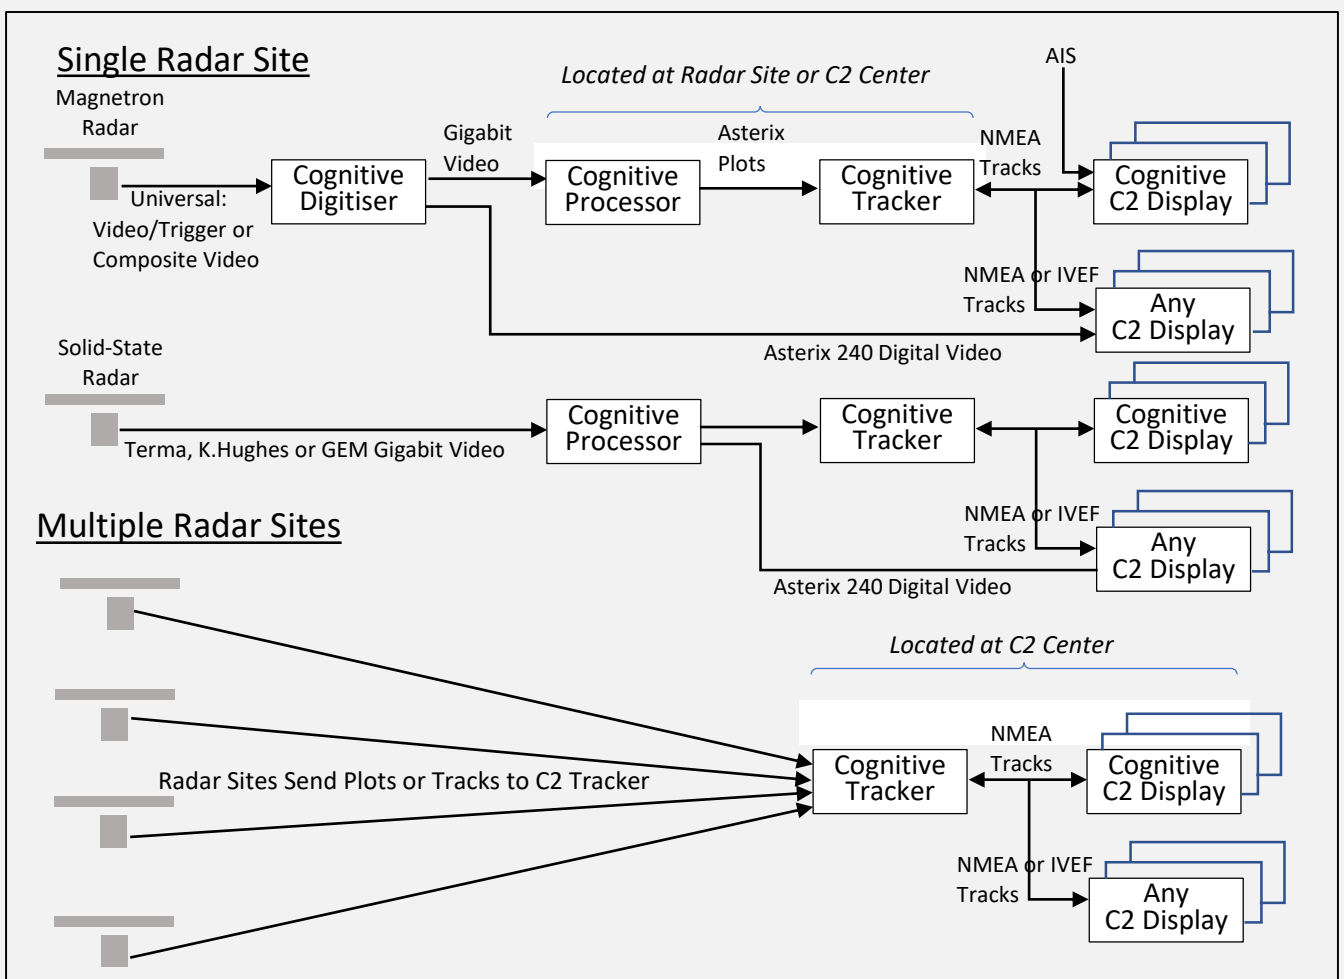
Single Radar Site

Located at Radar Site or C2 Center

AIS

Magnetron Radar

Gigabit Video

Asterix Plots

NMEA Tracks

Cognitive Digitiser

Cognitive Processor

Cognitive Tracker

Cognitive C2 Display

Universal: Video/Trigger or Composite Video

NMEA or IVEF Tracks

Any C2 Display

Asterix 240 Digital Video

Solid-State Radar

Cognitive Processor

Cognitive Tracker

Cognitive C2 Display

Terma, K.Hughes or GEM Gigabit Video

NMEA or IVEF Tracks

Any C2 Display

Asterix 240 Digital Video

Multiple Radar Sites

Located at C2 Center

NMEA Tracks

Cognitive Tracker

Cognitive C2 Display

Radar Sites Send Plots or Tracks to C2 Tracker

NMEA or IVEF Tracks

Any C2 Display